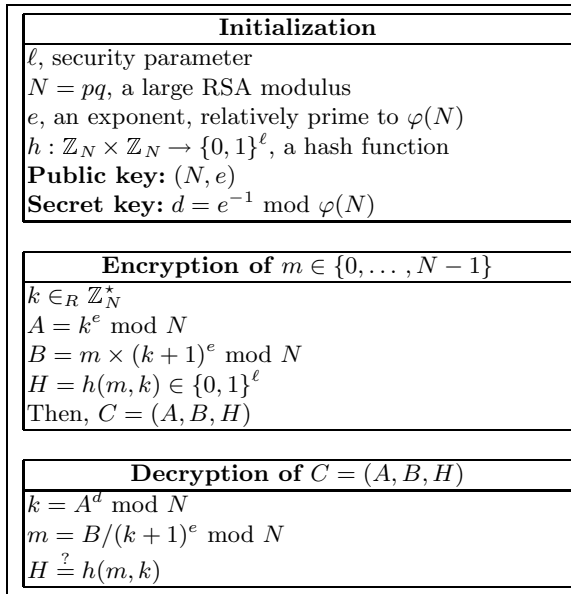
**Initialization**

$\ell$, security parameter
$N = pq$, a large RSA modulus
$e$, an exponent, relatively prime to $\varphi(N)$
$h : \mathbb{Z}_N \times \mathbb{Z}_N \to \{0,1\}^\ell$, a hash function
**Public key:** $(N, e)$
**Secret key:** $d = e^{-1} \bmod \varphi(N)$

**Encryption of** $m \in \{0, \ldots, N-1\}$

$k \in_R \mathbb{Z}_N^\star$
$A = k^e \bmod N$
$B = m \times (k+1)^e \bmod N$
$H = h(m, k) \in \{0,1\}^\ell$
Then, $C = (A, B, H)$

**Decryption of** $C = (A, B, H)$

$k = A^d \bmod N$
$m = B/(k+1)^e \bmod N$
$H \stackrel{?}{=} h(m, k)$